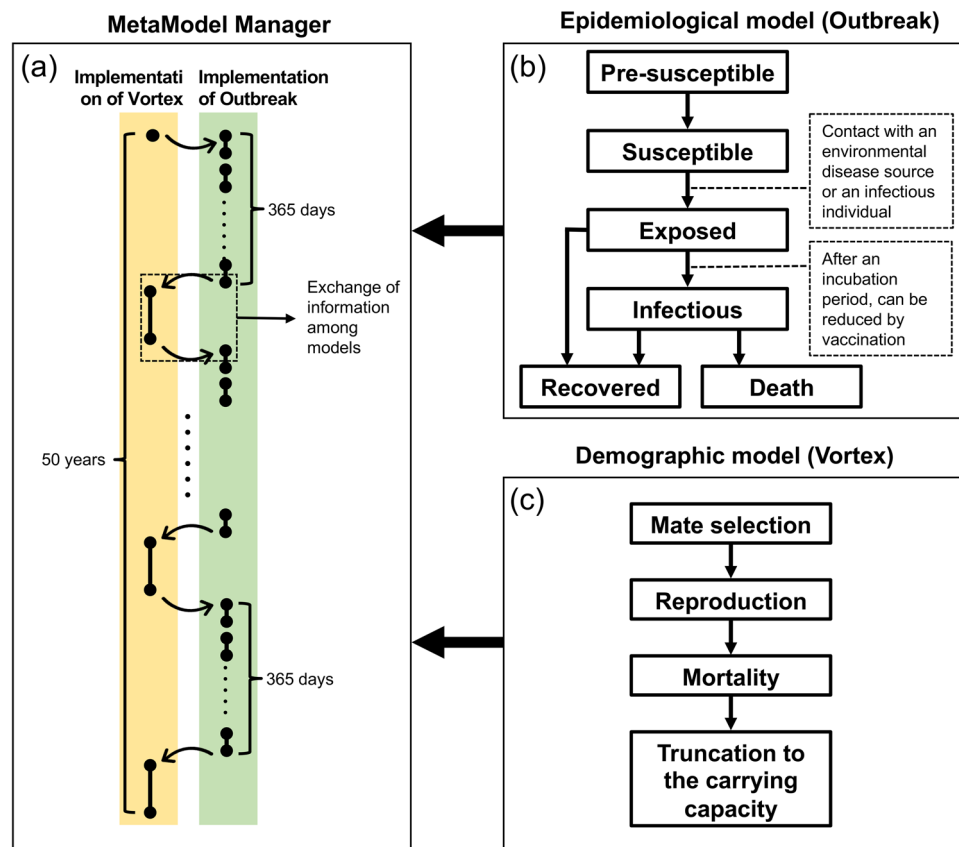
MetaModel Manager

(a)

Implementation of Vortex

Implementation of Outbreak

365 days

Exchange of information among models

50 years

365 days

Epidemiological model (Outbreak)

(b)

Pre-susceptible

Susceptible

Contact with an environmental disease source or an infectious individual

Exposed

After an incubation period, can be reduced by vaccination

Infectious

Recovered

Death

Demographic model (Vortex)

(c)

Mate selection

Reproduction

Mortality

Truncation to the carrying capacity